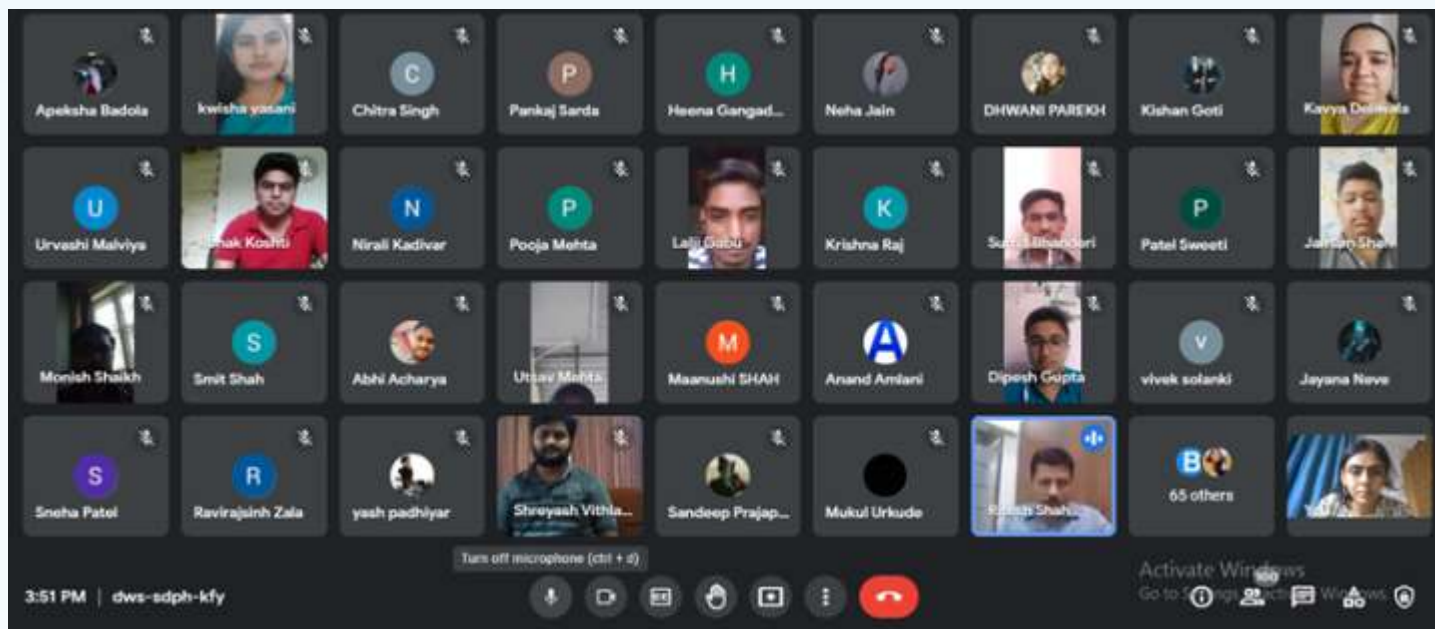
Apeksha Badola
kwisha yasani
C
Chitra Singh
P
Pankaj Sarda
H
Heena Gangad...
Neha Jain
DHWANI PAREKH
Kishan Goti
Kavya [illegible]

U
Urvashi Malviya
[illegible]ak Koshti
N
Nirali Kadivar
P
Pooja Mehta
Lalji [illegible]
K
Krishna Raj
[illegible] Bhanderi
P
Patel Sweeti
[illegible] Shah

Monish Shaikh
S
Smit Shah
Abhi Acharya
Utsav Mehta
M
Maanushi SHAH
A
Anand Amlani
Dipesh Gupta
V
vivek solanki
Jayana Neve

S
Sneha Patel
R
Ravirajsinh Zala
yash padhiyar
Shreyash Vithla...
Sandeep Prajap...
Mukul Urkude
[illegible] Shah...
B
65 others
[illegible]

Turn off microphone (ctrl + d)

3:51 PM | dws-sdph-kfy

Activate Windows
Go to Settings to activate Windows.
100